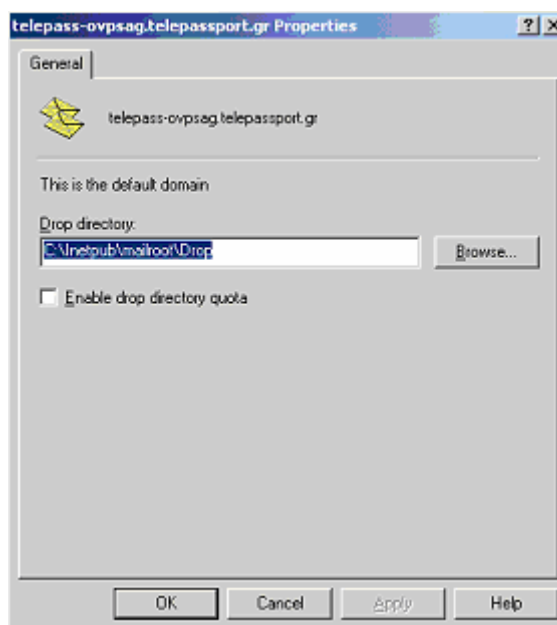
telepass-ovpsag.telepassport.gr Properties

?

X

General

telepass-ovpsag.telepassport.gr

This is the default domain

Drop directory:

C:\Inetpub\mailroot\Drop

Browse...

Enable drop directory quota

OK

Cancel

Apply

Help